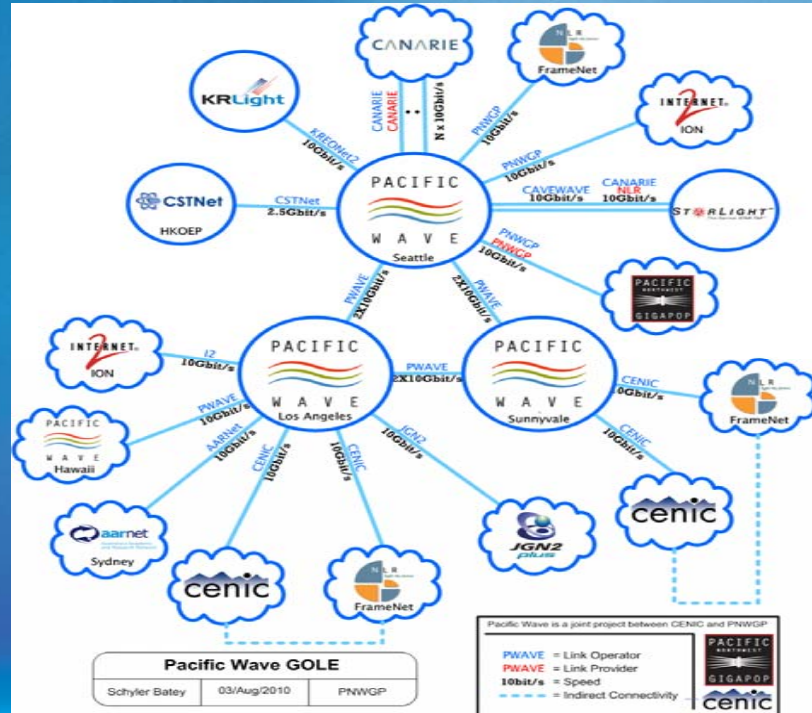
CANARIE

FrameNet

KRLight

INTERNET2 ION

CSTNet

HKOEP

STARLIGHT

PACIFIC NORTHWEST GIGAPOP

CANARIE
CANARIE
N x 10Gbit/s

KREONet2
10Gbit/s

PNWGP
10Gbit/s

PNWGP
10Gbit/s

CSTNet
2.5Gbit/s

CAVEWAVE
10Gbit/s

CANARIE
NLR
10Gbit/s

PNWGP
PNWGP
10Gbit/s

PACIFIC WAVE
Seattle

PWAVE
2X10Gbit/s

PWAVE
2X10Gbit/s

INTERNET2 ION

I2
10Gbit/s

PACIFIC WAVE
Los Angeles

PWAVE
2X10Gbit/s

PACIFIC WAVE
Sunnyvale

CENIC
10Gbit/s

FrameNet

PACIFIC WAVE
Hawaii

PWAVE
10Gbit/s

AARNet
10Gbit/s

CENIC
10Gbit/s

CENIC
10Gbit/s

JGN2
10Gbit/s

CENIC

aarnet
Sydney

cenic

FrameNet

JGN2 plus

cenic

Pacific Wave GOLE

| Schyler Batey | 03/Aug/2010 | PNWGP |
|---|---|---|

Pacific Wave is a joint project between CENIC and PNWGP

PWAVE = Link Operator
PWAVE = Link Provider
10bit/s = Speed
= Indirect Connectivity

PACIFIC NORTHWEST GIGAPOP

cenic